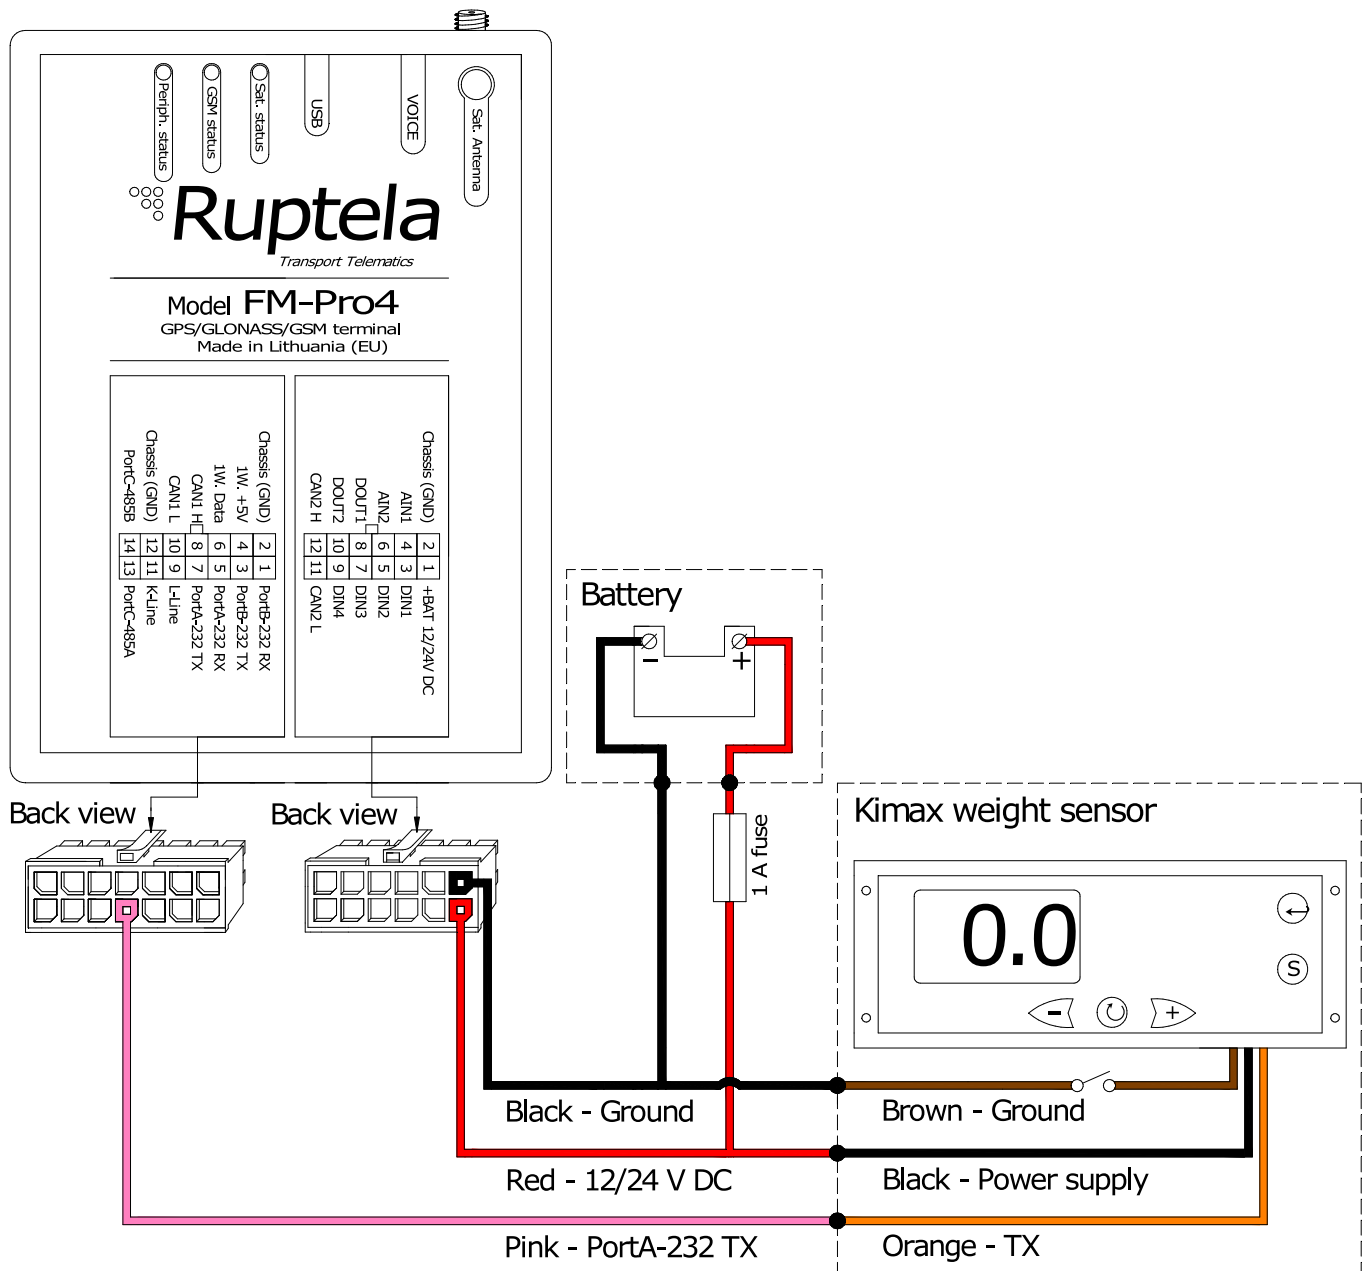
Periph. status
GSM status
Sat. status
USB
VOICE
Sat. Antenna

Ruptela
Transport Telematics

Model FM-Pro4
GPS/GLONASS/GSM terminal
Made in Lithuania (EU)

Chassis (GND)
1W. +5V
1W. Data
CAN1 H
CAN1 L
Chassis (GND)
PortC-485B
2 1
4 3
6 5
8 7
10 9
12 11
14 13
PortB-232 RX
PortB-232 TX
PortA-232 RX
PortA-232 TX
L-Line
K-Line
PortC-485A

Chassis (GND)
AIN1
AIN2
DOUT1
DOUT2
CAN2 H
2 1
4 3
6 5
8 7
10 9
12 11
+BAT 12/24V DC
DIN1
DIN2
DIN3
DIN4
CAN2 L

Battery
-
+

Back view
Back view

1 A fuse

Kimax weight sensor
0.0
S
-
+

Black - Ground
Brown - Ground
Red - 12/24 V DC
Black - Power supply
Pink - PortA-232 TX
Orange - TX